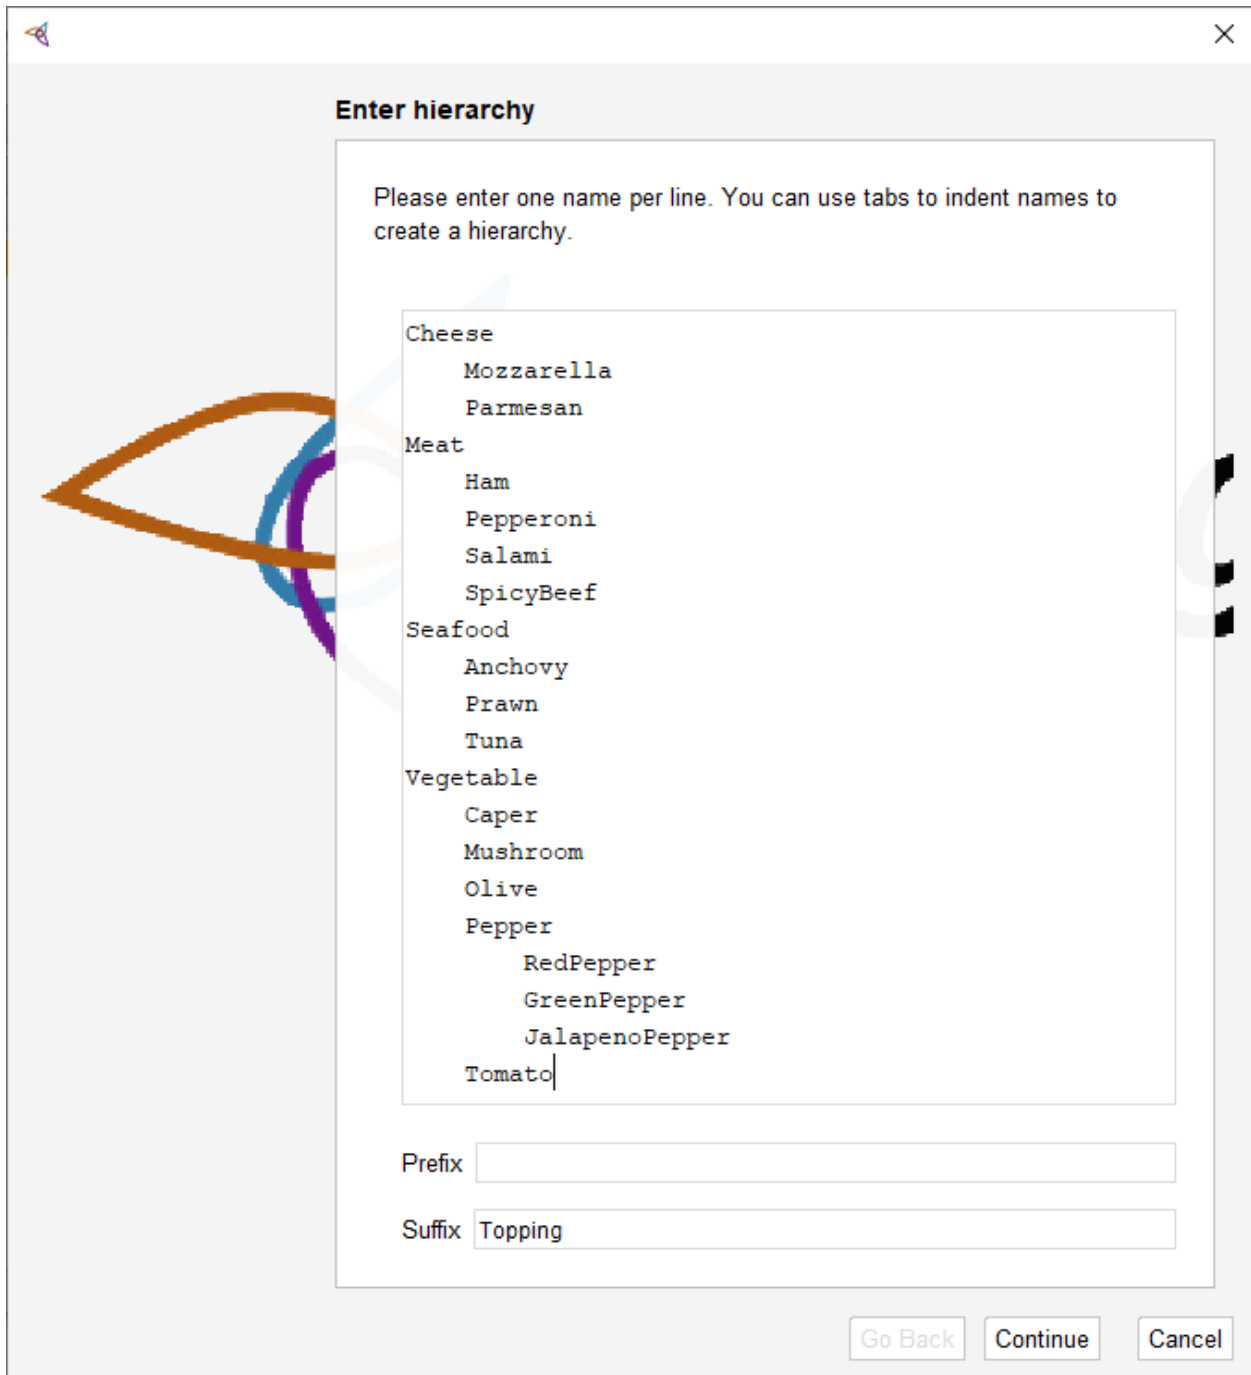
Enter hierarchy

Please enter one name per line. You can use tabs to indent names to create a hierarchy.

Cheese
Mozzarella
Parmesan
Meat
Ham
Pepperoni
Salami
SpicyBeef
Seafood
Anchovy
Prawn
Tuna
Vegetable
Caper
Mushroom
Olive
Pepper
RedPepper
GreenPepper
JalapenoPepper
Tomato

Prefix

Suffix Topping

Go Back Continue Cancel